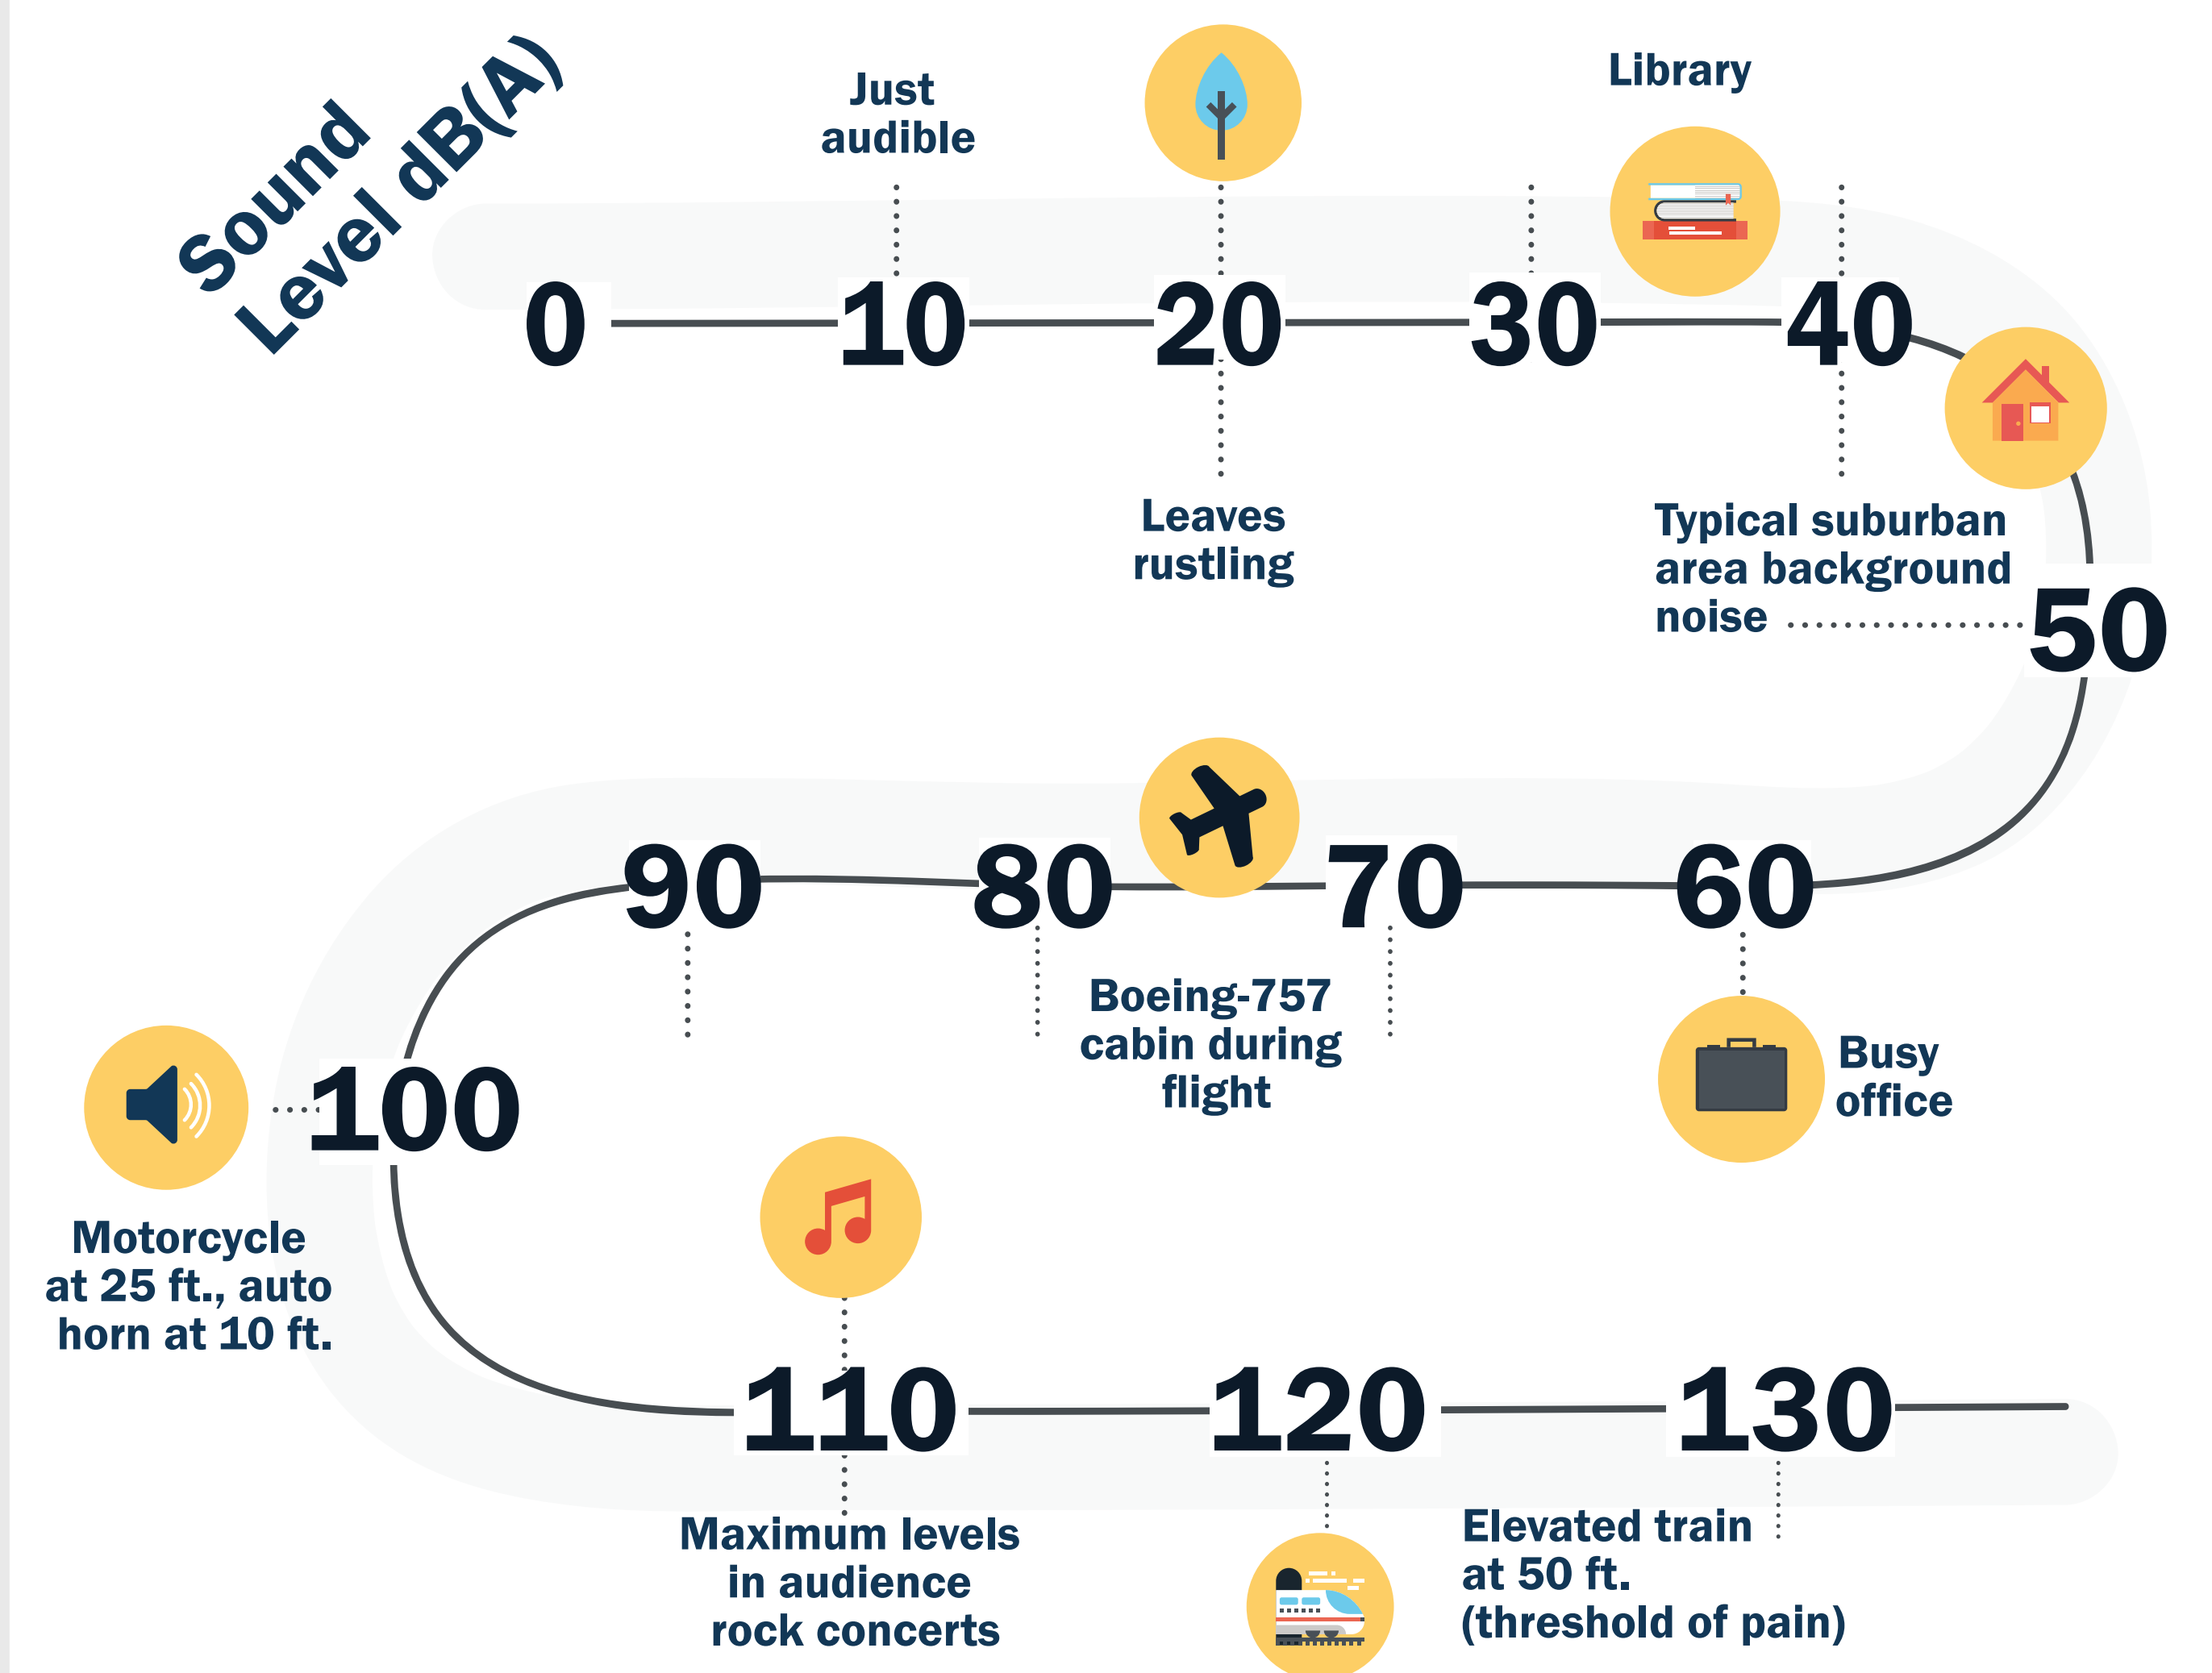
Sound Level dB(A)

Just audible

Library

0

10

20

30

40

Leaves rustling

Typical suburban area background noise

50

90

80

70

60

Boeing-757 cabin during flight

Busy office

100

Motorcycle at 25 ft., auto horn at 10 ft.

110

120

130

Maximum levels in audience rock concerts

Elevated train at 50 ft. (threshold of pain)